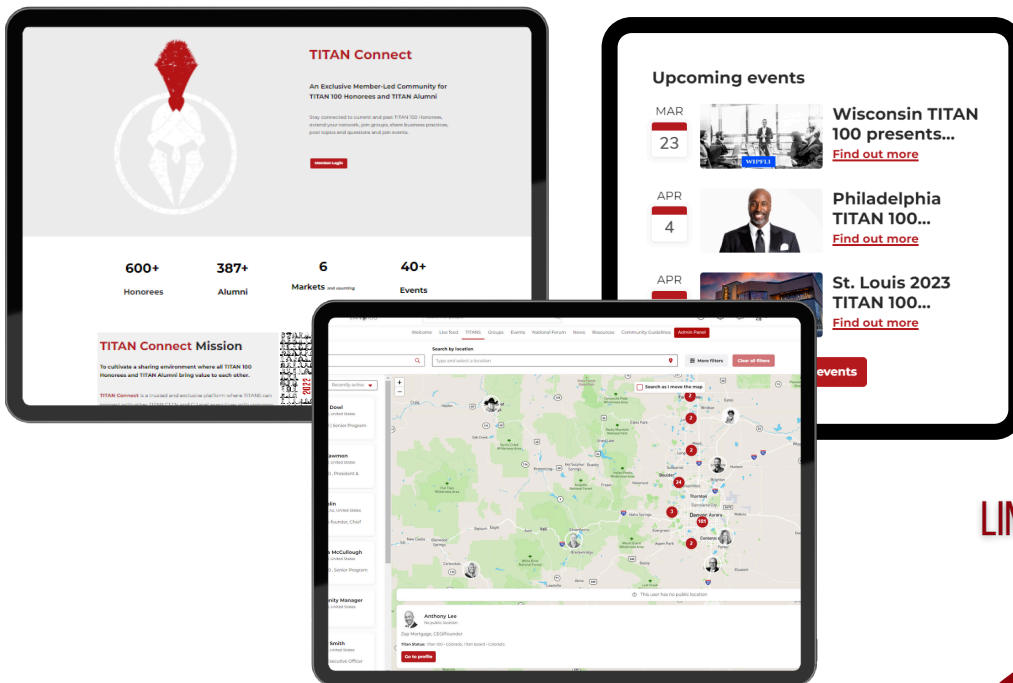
TITAN Connect

An Exclusive Member-Led Community for TITAN 100 Honorees and TITAN Alumni

Stay connected to current and past TITAN 100 honorees, extend your network, join groups, share business practices, post topics and questions and join events.

Member Login

600+
Honorees

387+
Alumni

6
Markets and counting

40+
Events

TITAN Connect Mission

To cultivate a sharing environment where all TITAN 100 Honorees and TITAN Alumni bring value to each other.

TITAN Connect is a trusted and exclusive platform where TITANS can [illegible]

Upcoming events

MAR
23
Wisconsin TITAN 100 presents...
Find out more

APR
4
Philadelphia TITAN 100...
Find out more

APR
St. Louis 2023 TITAN 100...
Find out more

events

Welcome Live feed TITANS Groups Events National Forum News Resources Community Guidelines Admin Panel

Search by location
Type and select a location
More filters
Clear all filters

Recently active
Search as I move the map

Dowl
United States
Senior Program

Lawson
United States
President &

kin
United States
Founder, Chief

McCullough
United States
Senior Program

nity Manager
United States

Smith
United States
xecutive Officer

Denver
Boulder
Aspen Park

This user has no public location

Anthony Lee
No public location
Zap Mortgage, CEO/Founder
Titan Status: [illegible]
Go to profile

LI